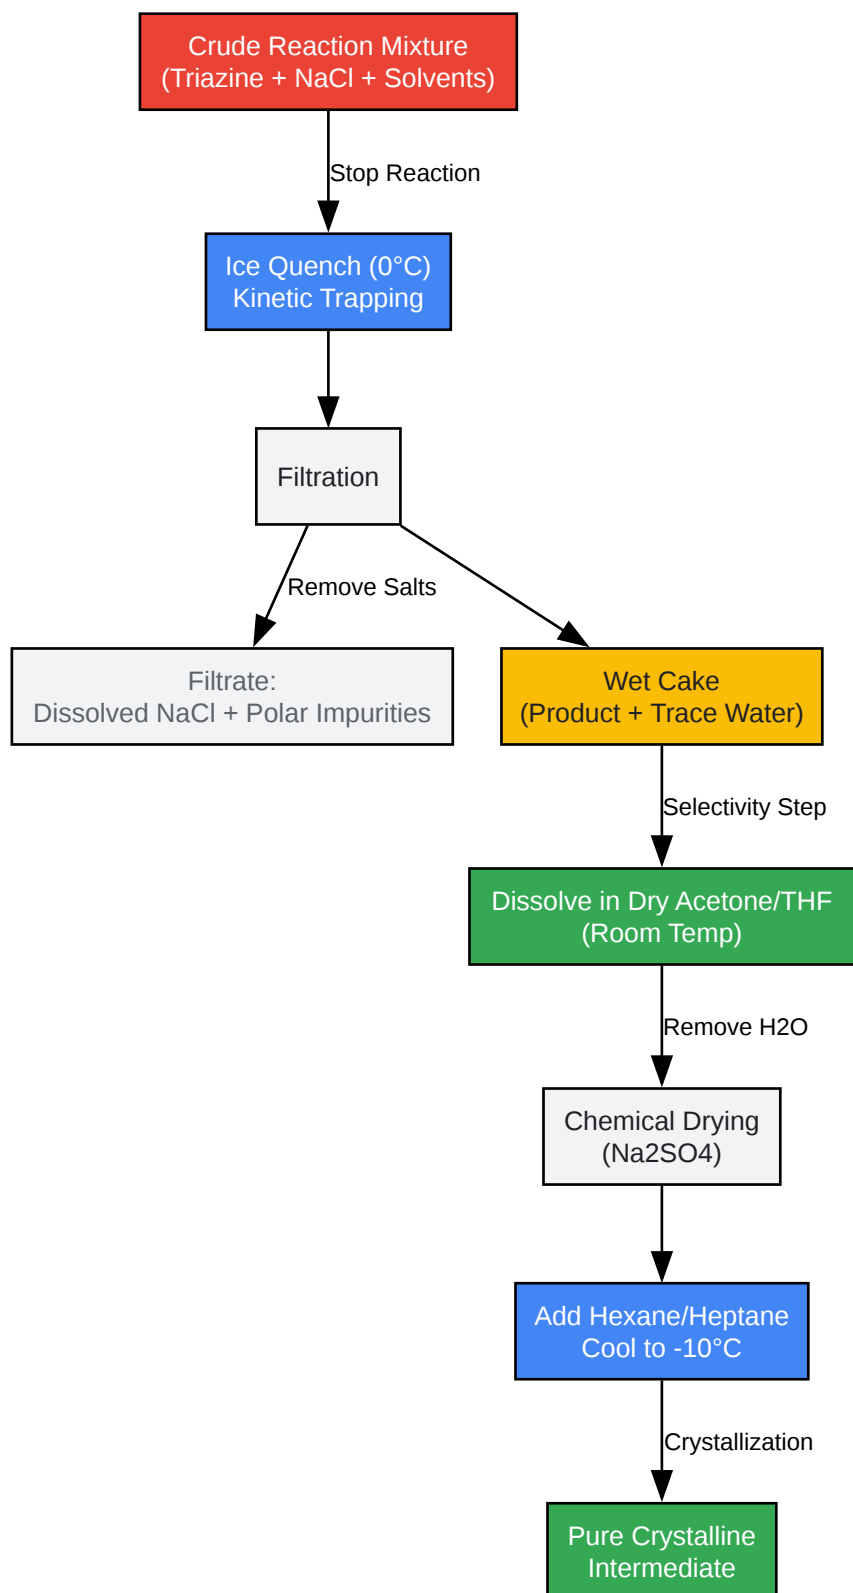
Crude Reaction Mixture
(Triazine + NaCl + Solvents)

Stop Reaction

Ice Quench (0°C)
Kinetic Trapping

Filtration

Remove Salts

Filtrate:
Dissolved NaCl + Polar Impurities

Wet Cake
(Product + Trace Water)

Selectivity Step

Dissolve in Dry Acetone/THF
(Room Temp)

Remove H2O

Chemical Drying
(Na2SO4)

Add Hexane/Heptane
Cool to -10°C

Crystallization

Pure Crystalline
Intermediate